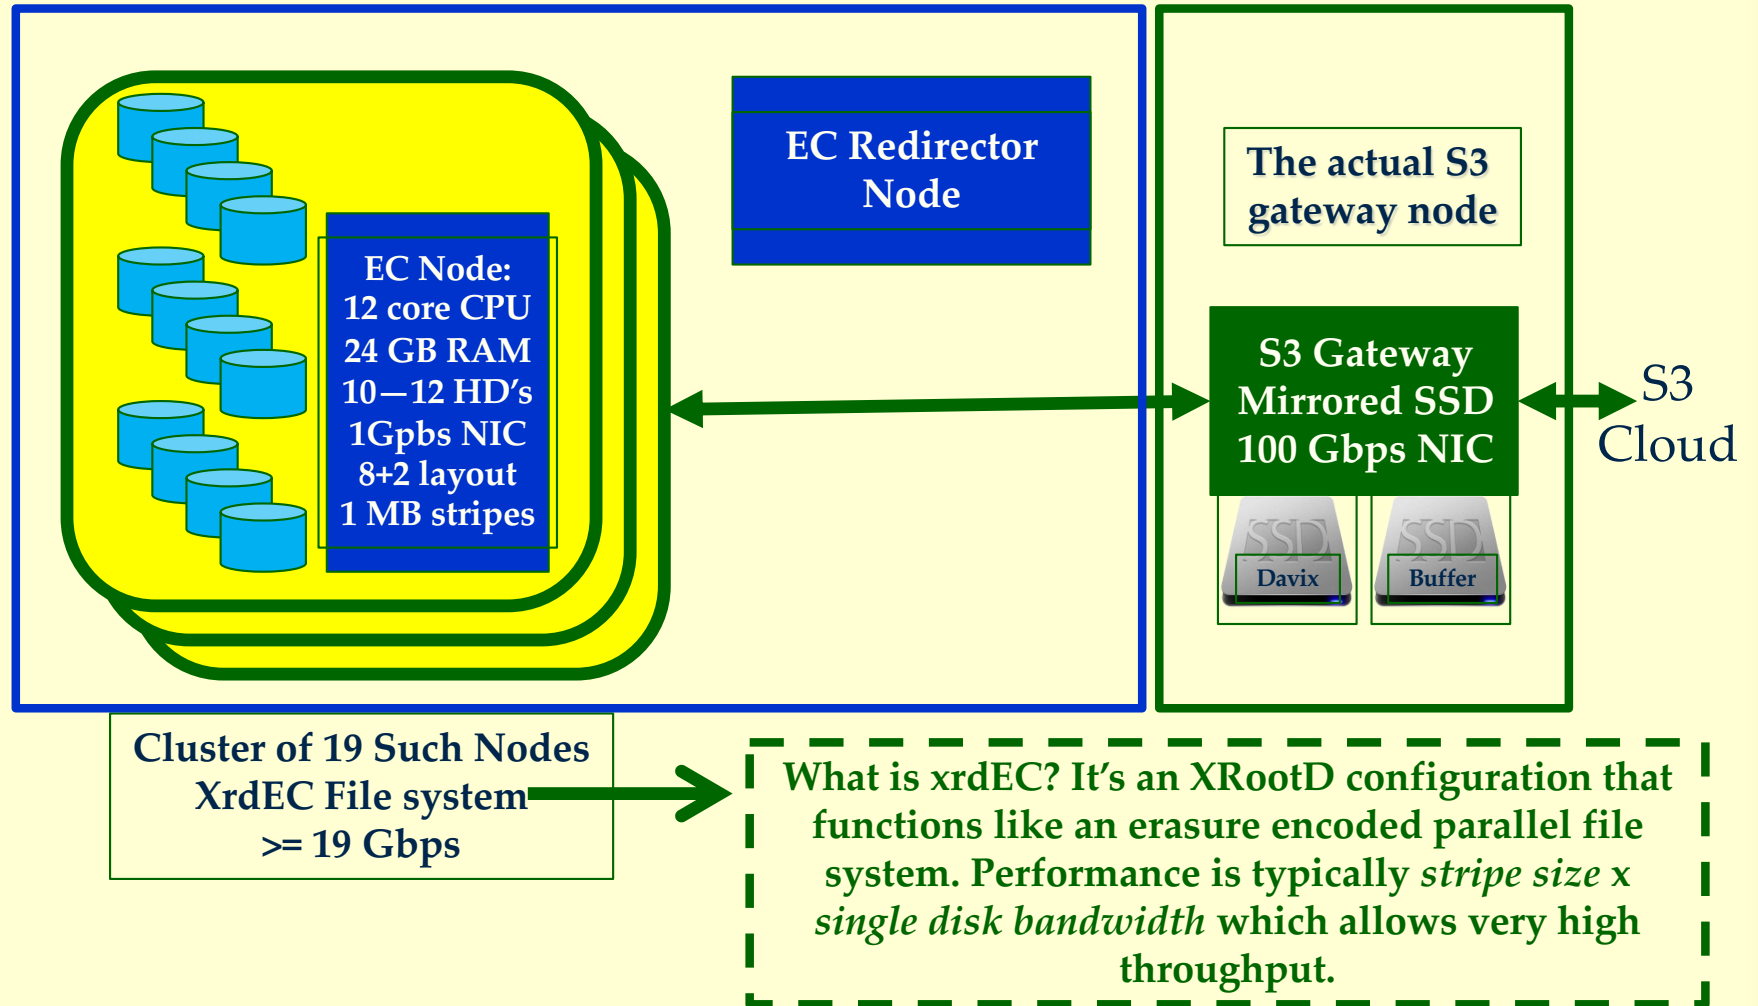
EC Node:
12 core CPU
24 GB RAM
10—12 HD's
1Gpbs NIC
8+2 layout
1 MB stripes

EC Redirector Node

The actual S3 gateway node

S3 Gateway
Mirrored SSD
100 Gbps NIC

SSD
Davix

SSD
Buffer

S3
Cloud

Cluster of 19 Such Nodes
XrdEC File system
>= 19 Gbps

What is xrdEC? It's an XRootD configuration that functions like an erasure encoded parallel file system. Performance is typically *stripe size* x *single disk bandwidth* which allows very high throughput.